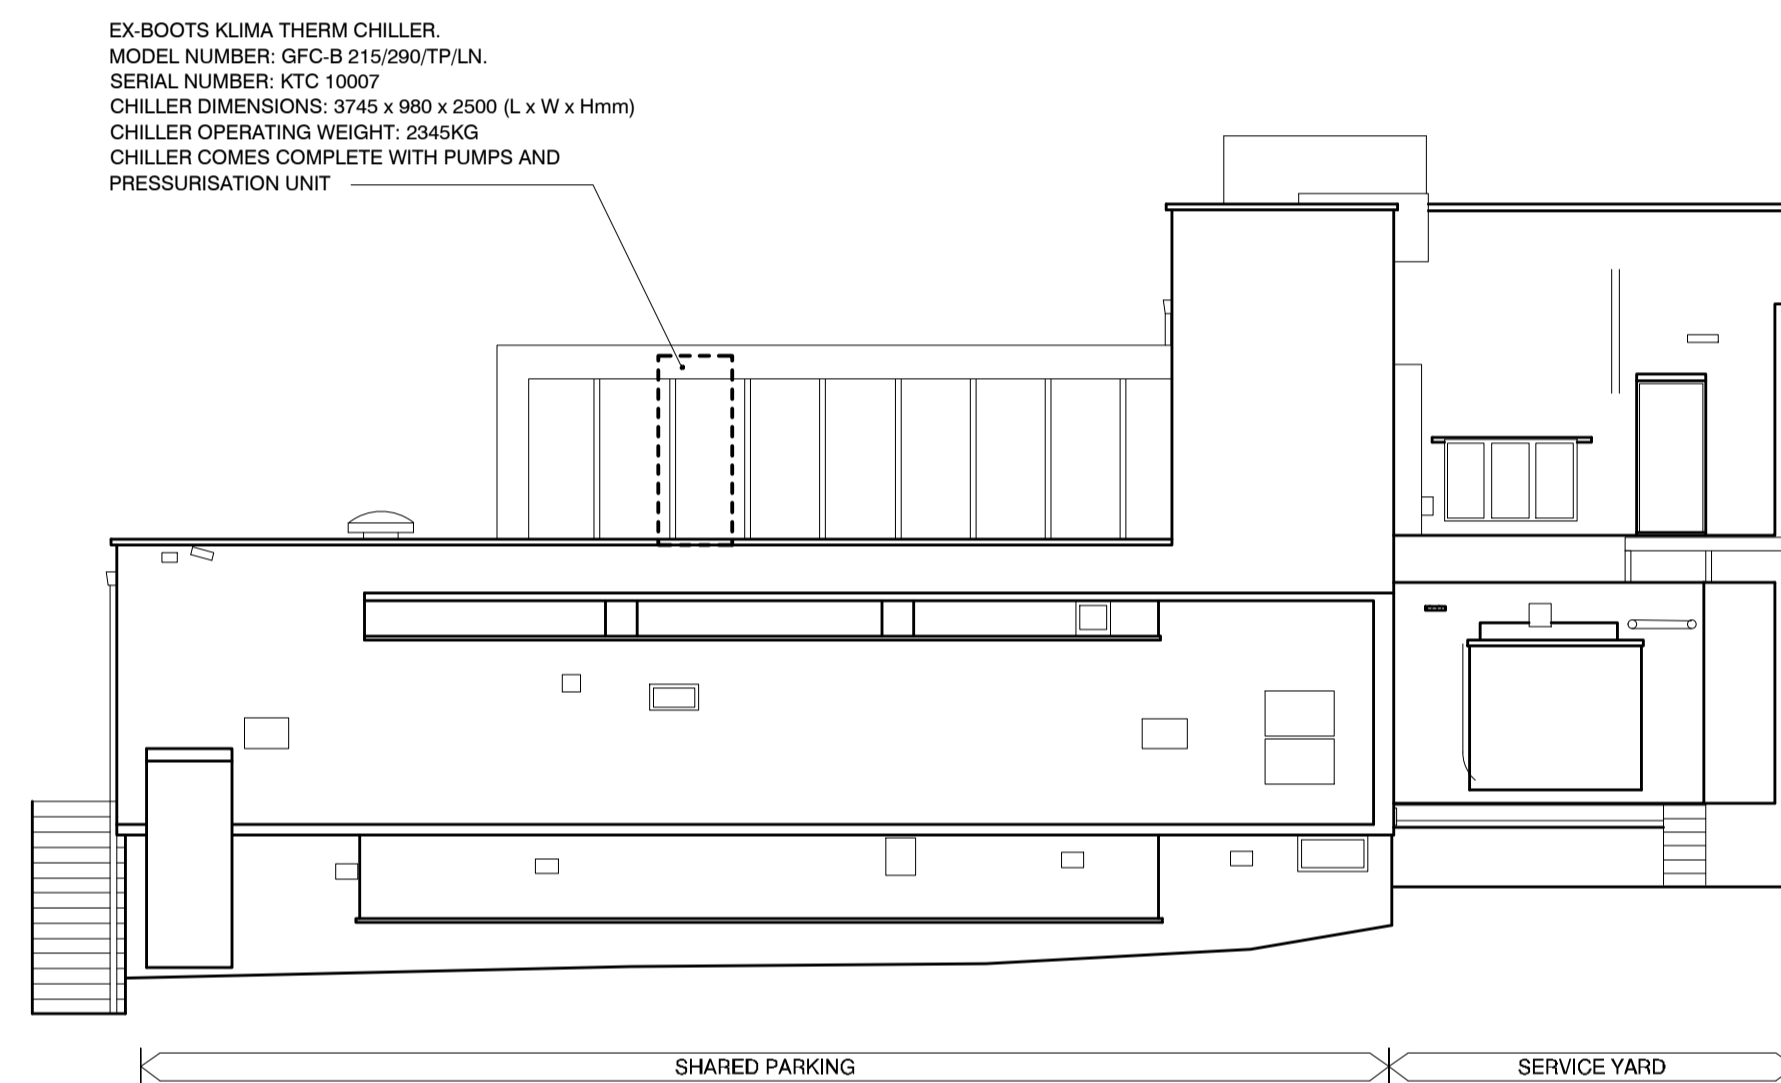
EX-BOOTS KLIMA THERM CHILLER.
MODEL NUMBER: GFC-B 215/290/TP/LN.
SERIAL NUMBER: KTC 10007
CHILLER DIMENSIONS: 3745 x 980 x 2500 (L x W x Hmm)
CHILLER OPERATING WEIGHT: 2345KG
CHILLER COMES COMPLETE WITH PUMPS AND PRESSURISATION UNIT

SHARED PARKING

SERVICE YARD